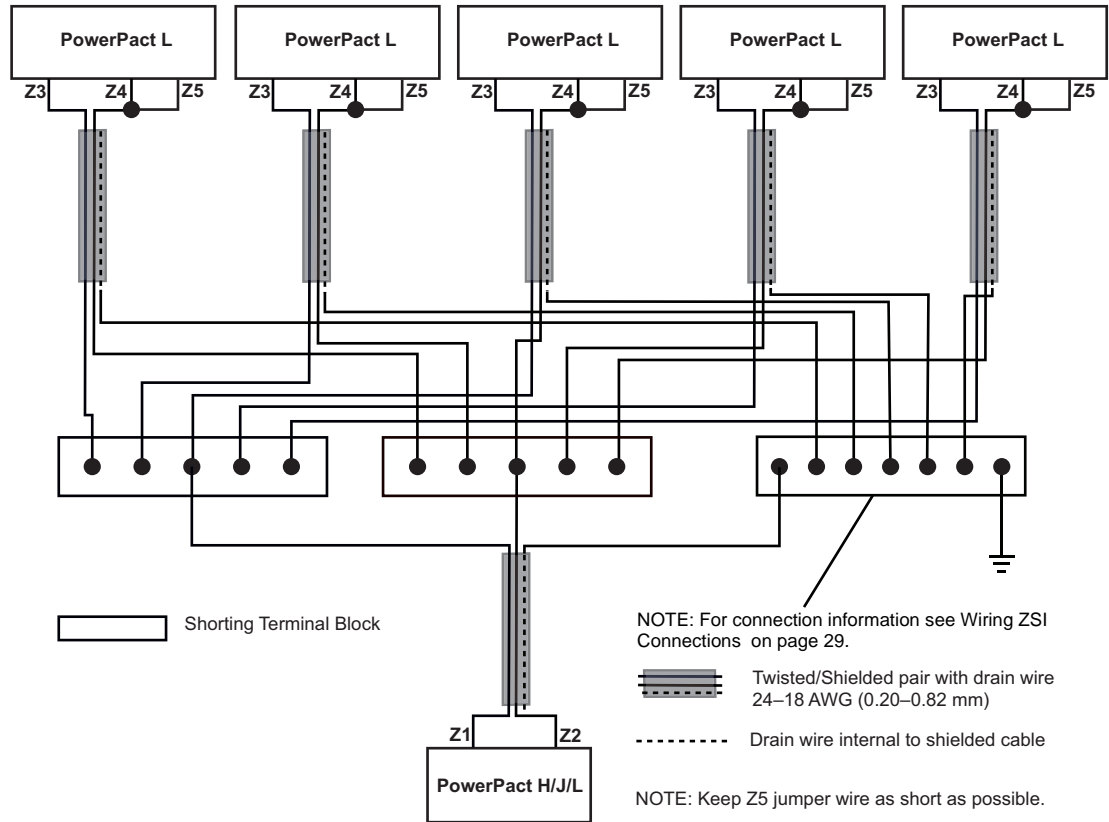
PowerPact L

Z3 Z4 Z5

PowerPact L

Z3 Z4 Z5

PowerPact L

Z3 Z4 Z5

PowerPact L

Z3 Z4 Z5

PowerPact L

Z3 Z4 Z5

Shorting Terminal Block

NOTE: For connection information see Wiring ZSI Connections on page 29.

Twisted/Shielded pair with drain wire 24–18 AWG (0.20–0.82 mm)

Drain wire internal to shielded cable

Z1 Z2

PowerPact H/J/L

NOTE: Keep Z5 jumper wire as short as possible.